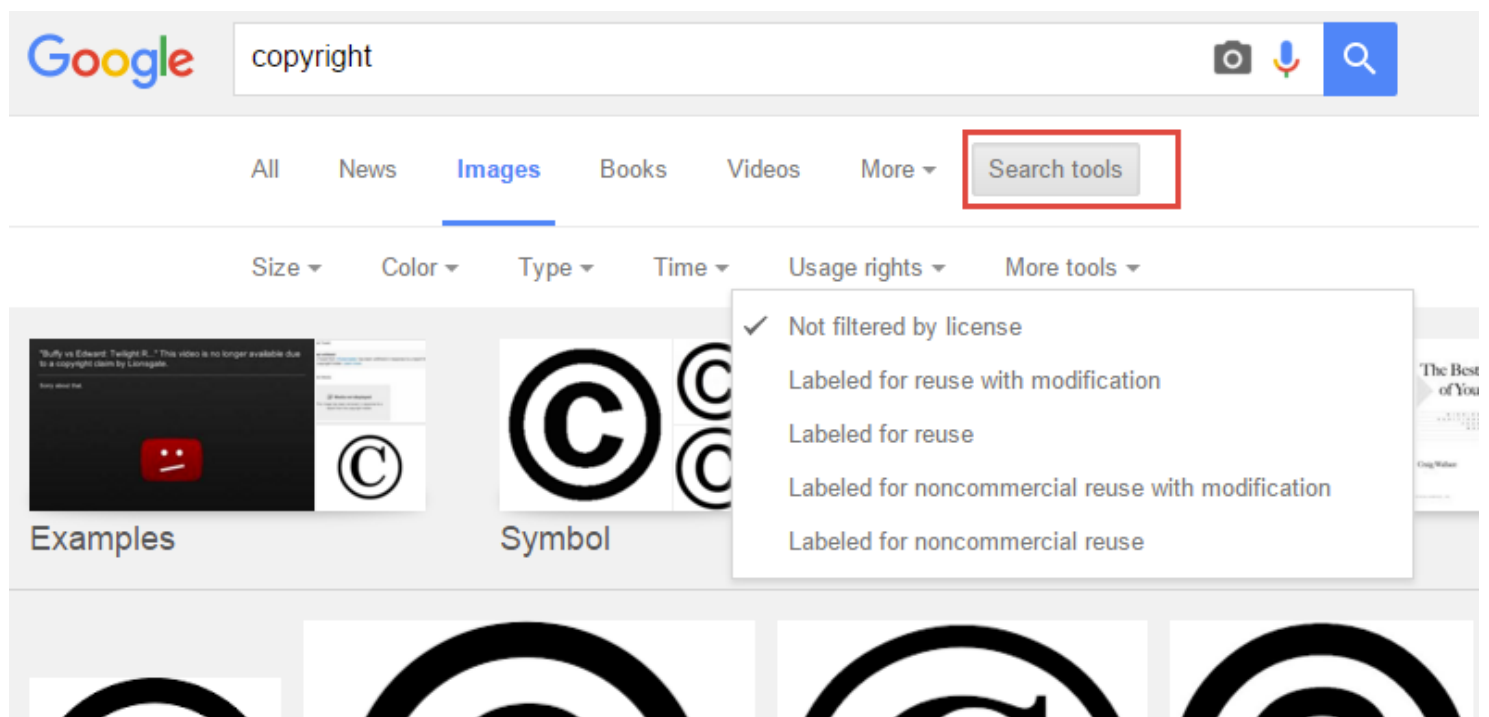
Google

copyright

All News Images Books Videos More Search tools

Size Color Type Time Usage rights More tools

✓ Not filtered by license
Labeled for reuse with modification
Labeled for reuse
Labeled for noncommercial reuse with modification
Labeled for noncommercial reuse

"Buffy vs Edward: Twilight R..." This video is no longer available due to a copyright claim by Lionsgate.

Sorry about that.

Examples

Symbol

The Best of You

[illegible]